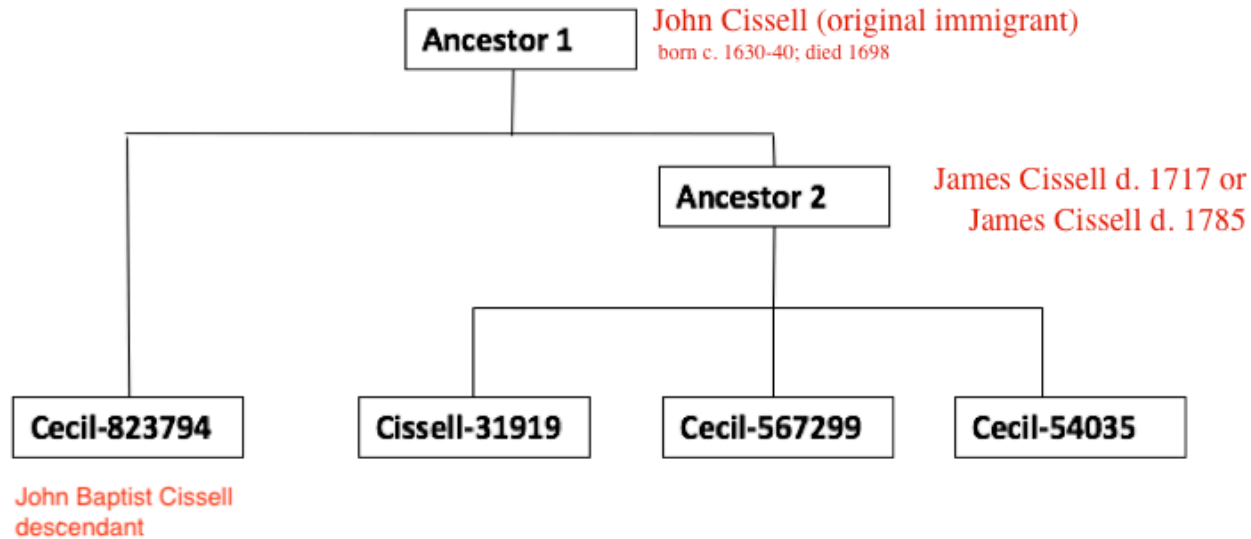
Ancestor 1

John Cissell (original immigrant)
born c. 1630-40; died 1698

Ancestor 2

James Cissell d. 1717 or
James Cissell d. 1785

Cecil-823794

Cissell-31919

Cecil-567299

Cecil-54035

John Baptist Cissell descendant